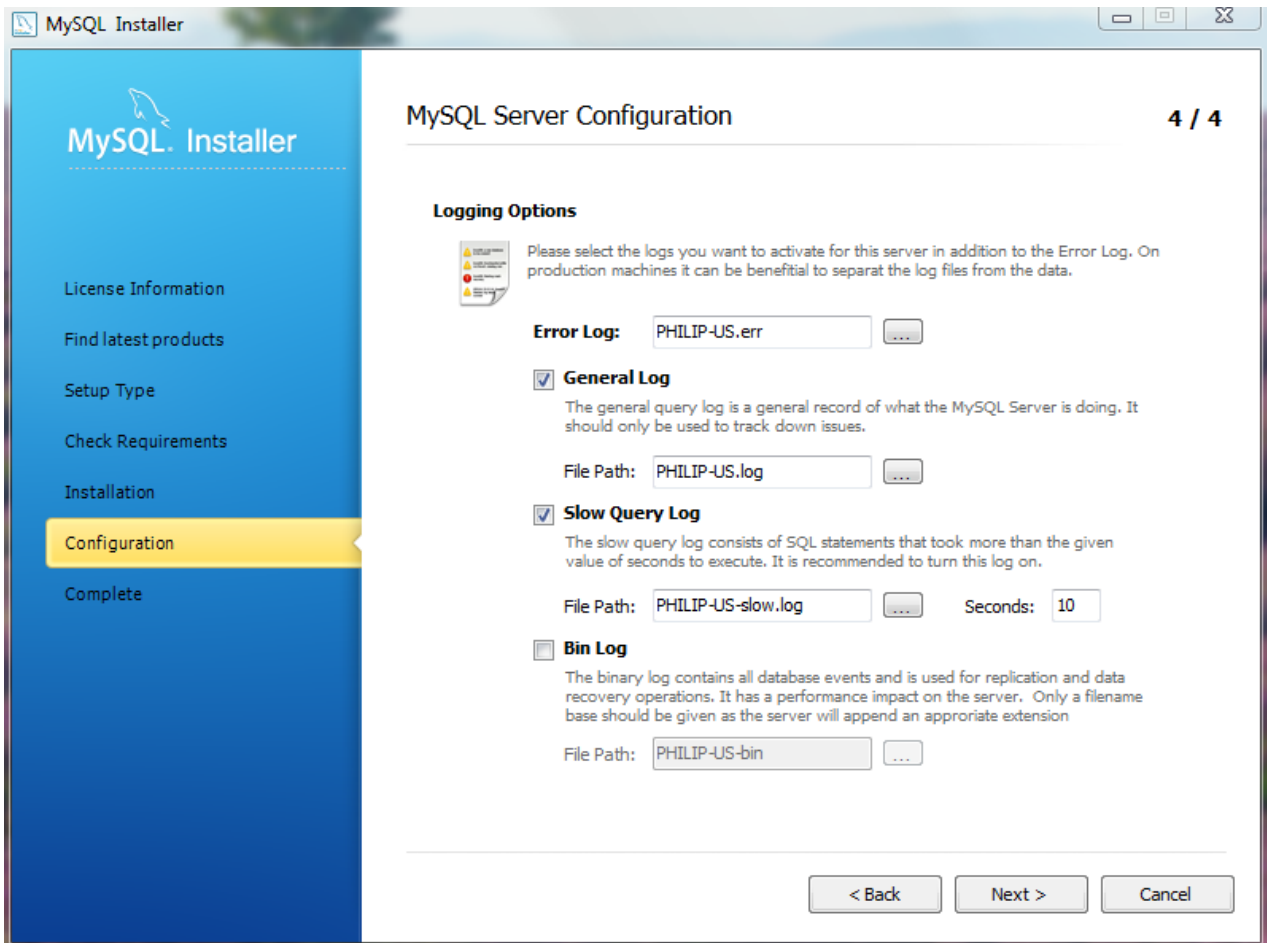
MySQL Installer

MySQL. Installer

License Information
Find latest products
Setup Type
Check Requirements
Installation
Configuration
Complete

MySQL Server Configuration

4 / 4

Logging Options

Please select the logs you want to activate for this server in addition to the Error Log. On production machines it can be benefitial to separat the log files from the data.

Error Log: PHILIP-US.err ...

General Log

The general query log is a general record of what the MySQL Server is doing. It should only be used to track down issues.

File Path: PHILIP-US.log ...

Slow Query Log

The slow query log consists of SQL statements that took more than the given value of seconds to execute. It is recommended to turn this log on.

File Path: PHILIP-US-slow.log ... Seconds: 10

Bin Log

The binary log contains all database events and is used for replication and data recovery operations. It has a performance impact on the server. Only a filename base should be given as the server will append an approriate extension

File Path: PHILIP-US-bin ...

< Back Next > Cancel